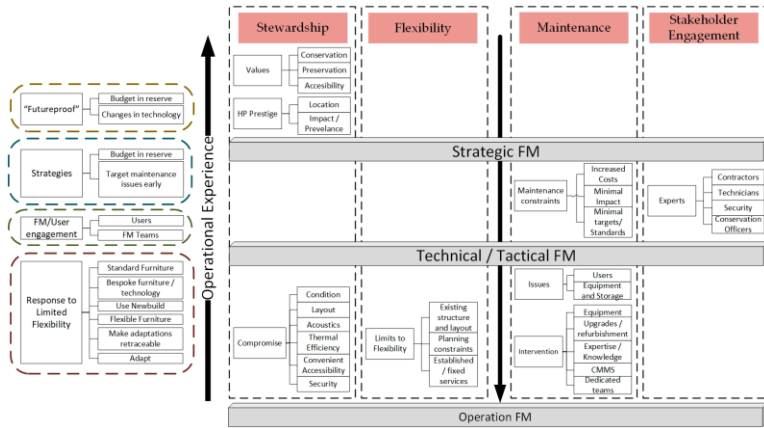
"Futureproof"
Budget in reserve
Changes in technology

Strategies
Budget in reserve
Target maintenance issues early

FM/User engagement
Users
FM Teams

Response to Limited Flexibility
Standard Furniture
Bespoke furniture / technology
Use Newbuild
Flexible Furniture
Make adaptations retraceable
Adapt

Operational Experience

Stewardship
Values
Conservation
Preservation
Accesibility
HP Prestige
Location
Impact / Prevelance

Flexibility

Maintenance

Stakeholder Engagement

Strategic FM

Maintenance constraints
Increased Costs
Minimal Impact
Minimal targets/ Standards

Experts
Contractors
Technicians
Security
Conservation Officers

Technical / Tactical FM

Compromise
Condition
Layout
Acoustics
Thermal Efficiency
Convenient Accessibility
Security

Limits to Flexibility
Existing structure and layout
Planning constraints
Established / fixed services

Issues
Users
Equipment and Storage

Intervention
Equipment
Upgrades / refurbishment
Expertise / Knowledge
CMMS
Dedicated teams

Operation FM